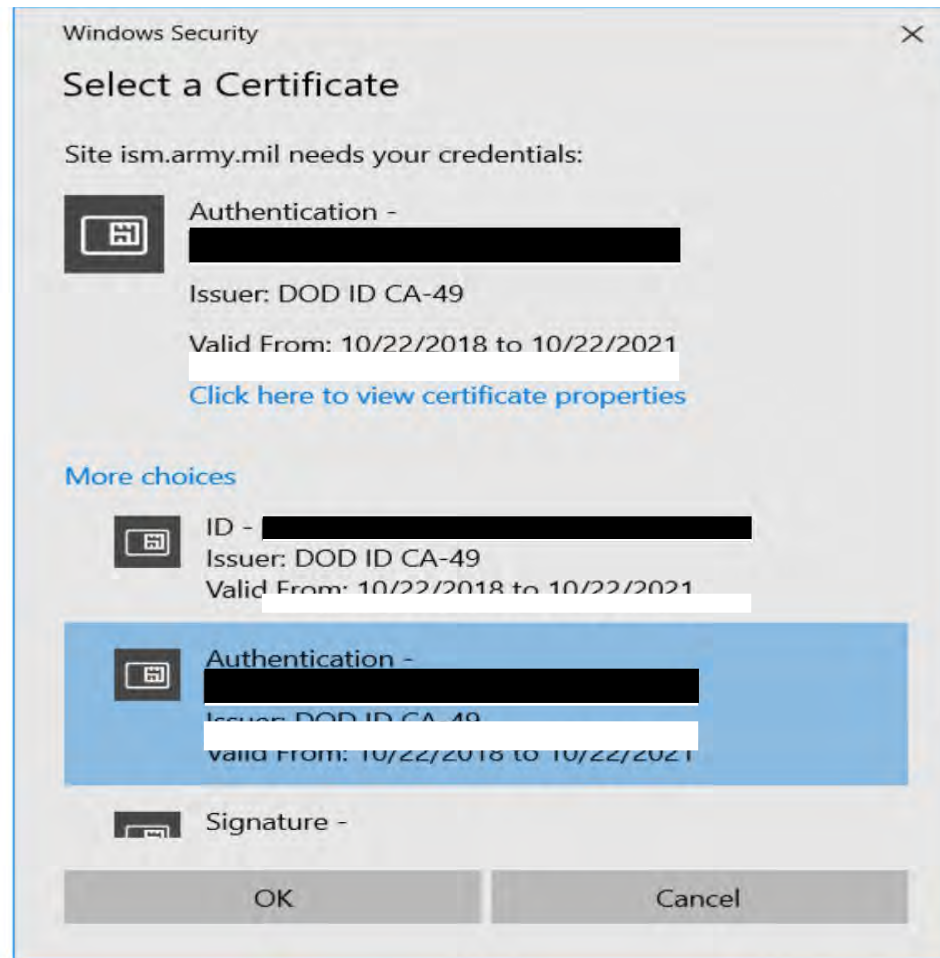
Windows Security

Select a Certificate

Site ism.army.mil needs your credentials:

Authentication - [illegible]

Issuer: DOD ID CA-49

Valid From: 10/22/2018 to 10/22/2021

Click here to view certificate properties

More choices

ID - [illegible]
Issuer: DOD ID CA-49
Valid From: 10/22/2018 to 10/22/2021

Authentication - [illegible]
Issuer: DOD ID CA-49
Valid From: 10/22/2018 to 10/22/2021

Signature -

OK

Cancel